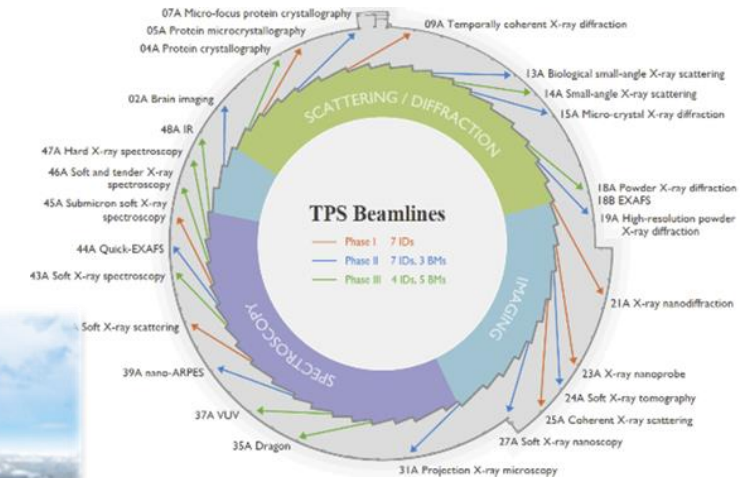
07A Micro-focus protein crystallography
05A Protein microcrystallography
04A Protein crystallography
09A Temporally coherent X-ray diffraction
13A Biological small-angle X-ray scattering
14A Small-angle X-ray scattering
15A Micro-crystal X-ray diffraction
02A Brain imaging
48A IR
47A Hard X-ray spectroscopy
46A Soft and tender X-ray spectroscopy
45A Submicron soft X-ray spectroscopy
44A Quick-EXAFS
43A Soft X-ray spectroscopy
Soft X-ray scattering
39A nano-ARPES
37A VUV
35A Dragon
31A Projection X-ray microscopy
27A Soft X-ray nanoscopy
25A Coherent X-ray scattering
24A Soft X-ray tomography
23A X-ray nanoprobe
21A X-ray nanodiffraction
18A Powder X-ray diffraction
18B EXAFS
19A High-resolution powder X-ray diffraction

SCATTERING / DIFFRACTION
IMAGING
SPECTROSCOPY

TPS Beamlines
Phase I 7 IDs
Phase II 7 IDs, 3 BMs
Phase III 4 IDs, 5 BMs